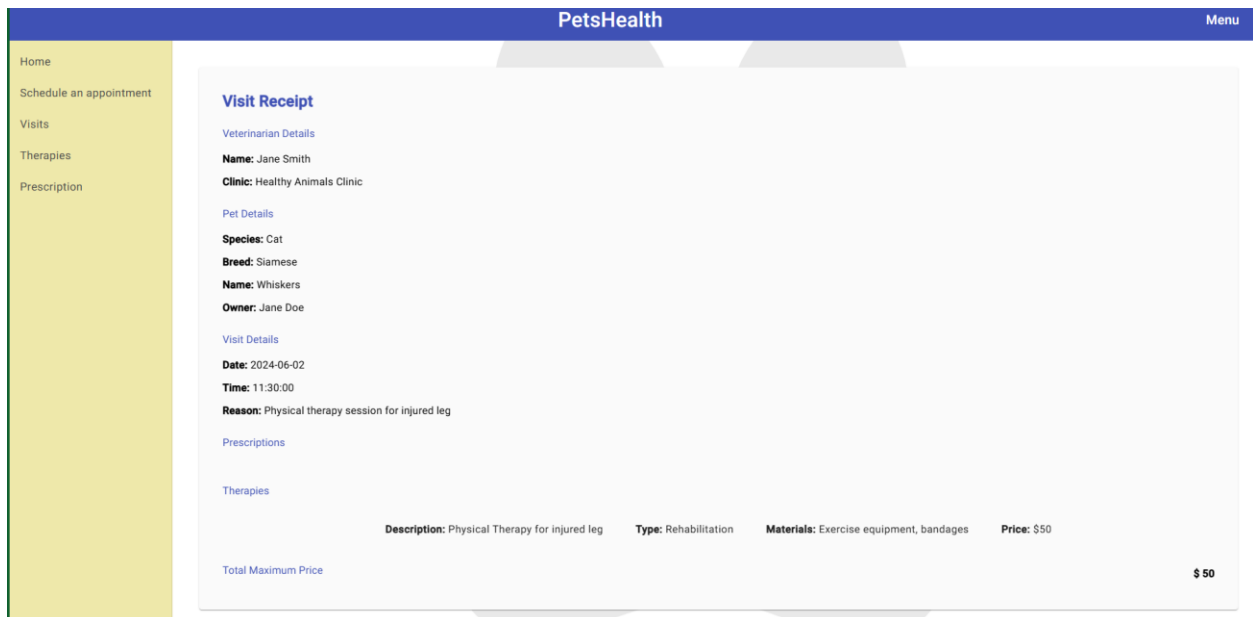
PetsHealth

Menu

Home

Schedule an appointment

Visits

Therapies

Prescription

Visit Receipt

Veterinarian Details

Name: Jane Smith

Clinic: Healthy Animals Clinic

Pet Details

Species: Cat

Breed: Siamese

Name: Whiskers

Owner: Jane Doe

Visit Details

Date: 2024-06-02

Time: 11:30:00

Reason: Physical therapy session for injured leg

Prescriptions

Therapies

Description: Physical Therapy for injured leg Type: Rehabilitation Materials: Exercise equipment, bandages Price: $50

Total Maximum Price

$ 50